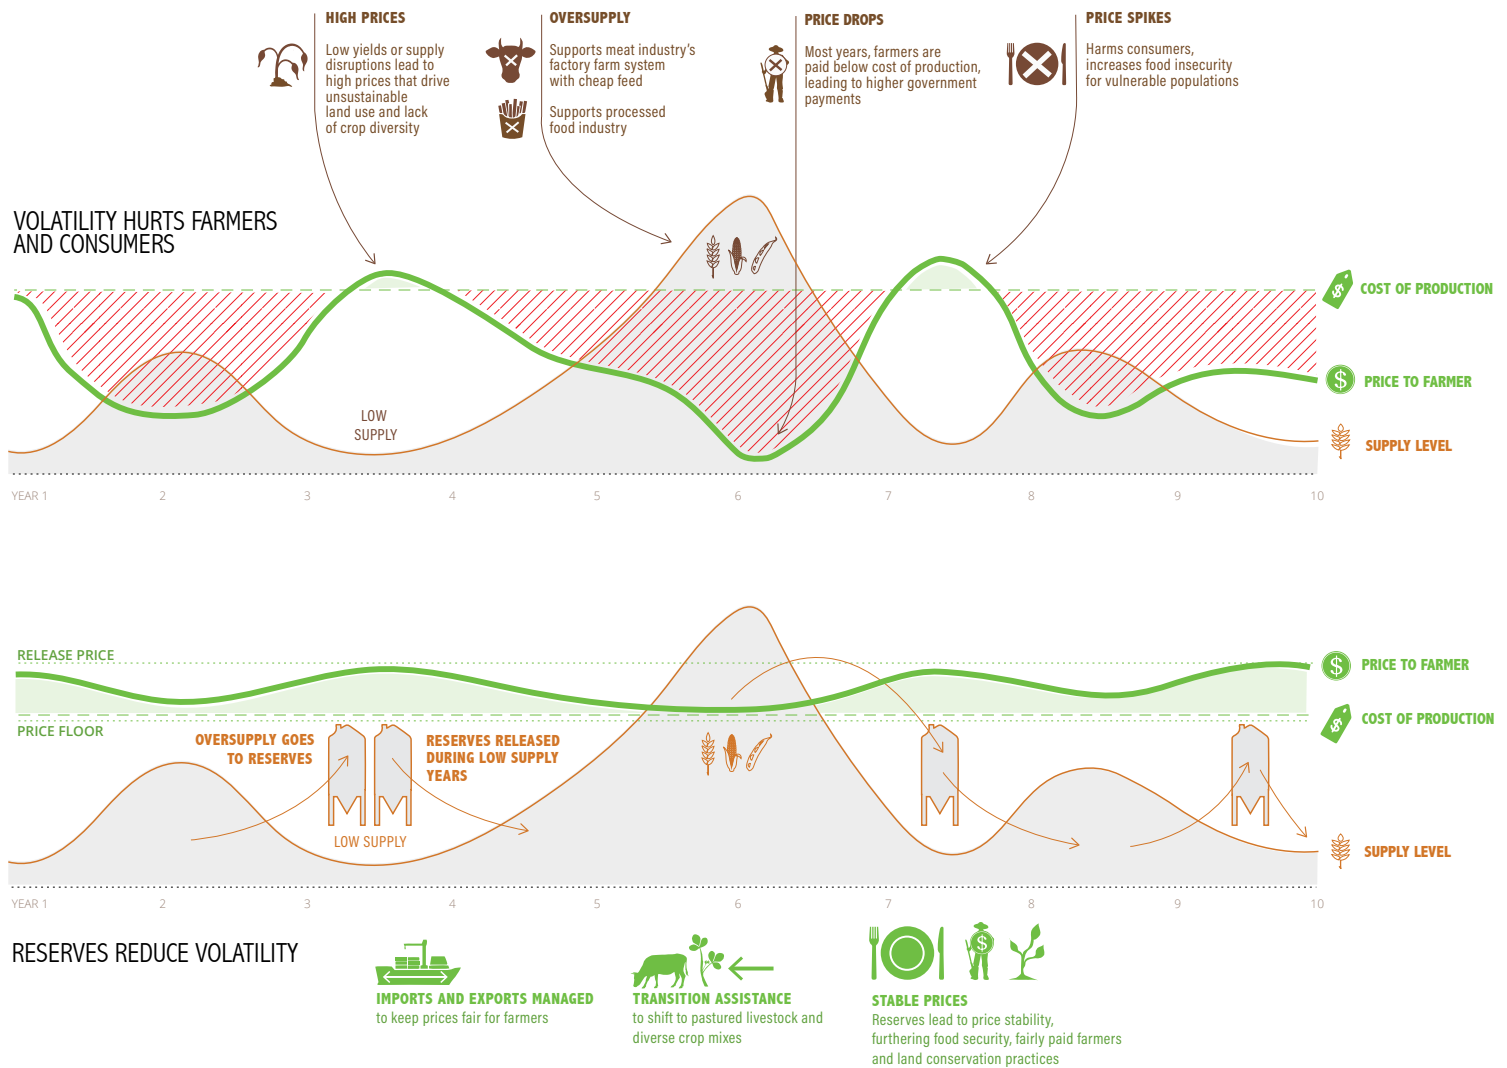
HIGH PRICES

Low yields or supply disruptions lead to high prices that drive unsustainable land use and lack of crop diversity

OVERSUPPLY

Supports meat industry's factory farm system with cheap feed

Supports processed food industry

PRICE DROPS

Most years, farmers are paid below cost of production, leading to higher government payments

PRICE SPIKES

Harms consumers, increases food insecurity for vulnerable populations

VOLATILITY HURTS FARMERS AND CONSUMERS

COST OF PRODUCTION

PRICE TO FARMER

SUPPLY LEVEL

LOW SUPPLY

YEAR 1 2 3 4 5 6 7 8 9 10

RELEASE PRICE

PRICE TO FARMER

COST OF PRODUCTION

PRICE FLOOR

OVERSUPPLY GOES TO RESERVES

RESERVES RELEASED DURING LOW SUPPLY YEARS

LOW SUPPLY

SUPPLY LEVEL

YEAR 1 2 3 4 5 6 7 8 9 10

RESERVES REDUCE VOLATILITY

IMPORTS AND EXPORTS MANAGED
to keep prices fair for farmers

TRANSITION ASSISTANCE
to shift to pastured livestock and diverse crop mixes

STABLE PRICES
Reserves lead to price stability, furthering food security, fairly paid farmers and land conservation practices